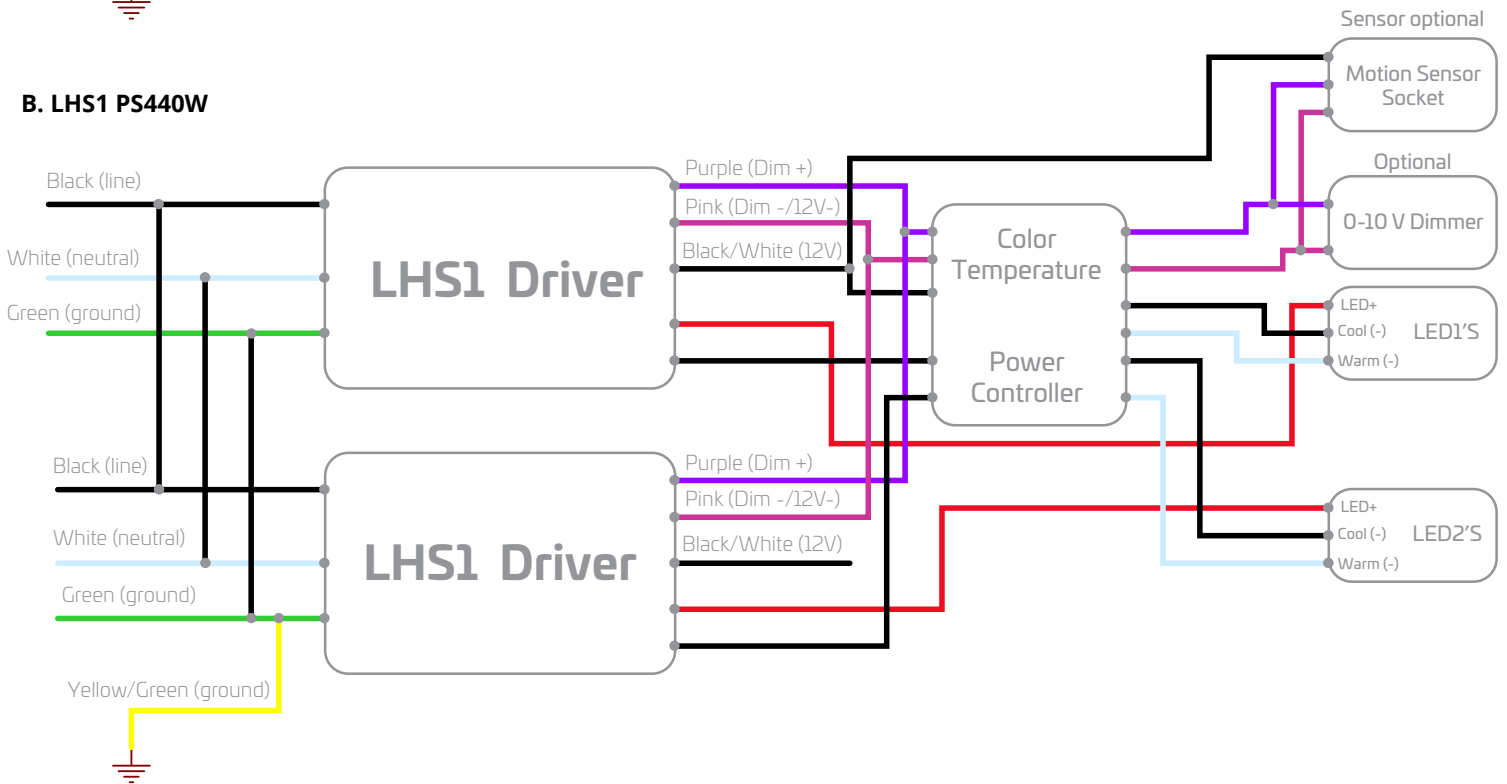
B. LHS1 PS440W

Sensor optional

Motion Sensor Socket

Optional

0-10 V Dimmer

Black (line)

White (neutral)

Green (ground)

LHS1 Driver

Purple (Dim +)

Pink (Dim -/12V-)

Black/White (12V)

Color Temperature

Power Controller

LED+

Cool (-)

Warm (-)

LED1'S

Black (line)

White (neutral)

Green (ground)

LHS1 Driver

Purple (Dim +)

Pink (Dim -/12V-)

Black/White (12V)

LED+

Cool (-)

Warm (-)

LED2'S

Yellow/Green (ground)